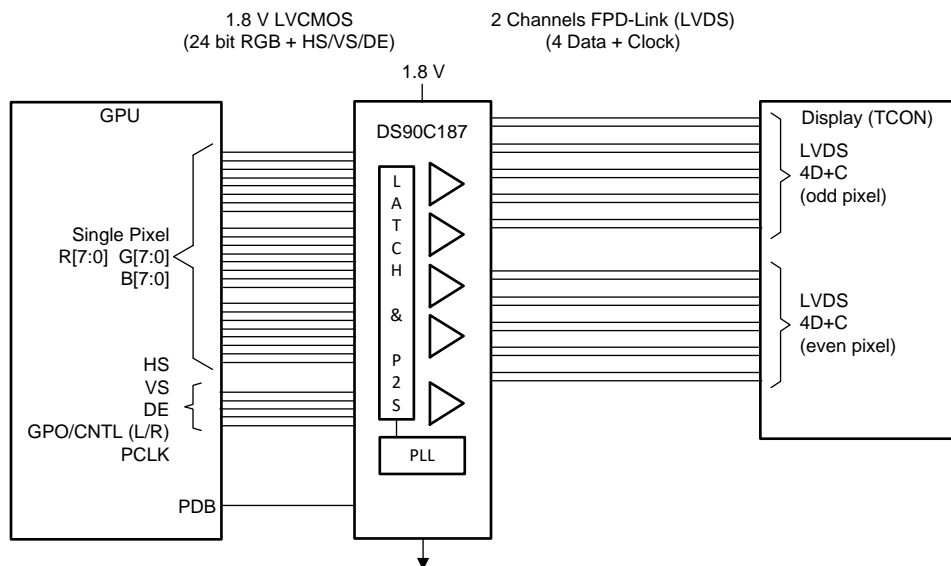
1.8 V LVCMOS
(24 bit RGB + HS/VS/DE)

2 Channels FPD-Link (LVDS)
(4 Data + Clock)

1.8 V

GPU

Single Pixel
R[7:0] G[7:0]
B[7:0]

HS
VS
DE
GPO/CNTL (L/R)
PCLK

PDB

DS90C187

L
A
T
C
H
&
P
2
S

PLL

Display (TCON)

LVDS
4D+C
(odd pixel)

LVDS
4D+C
(even pixel)